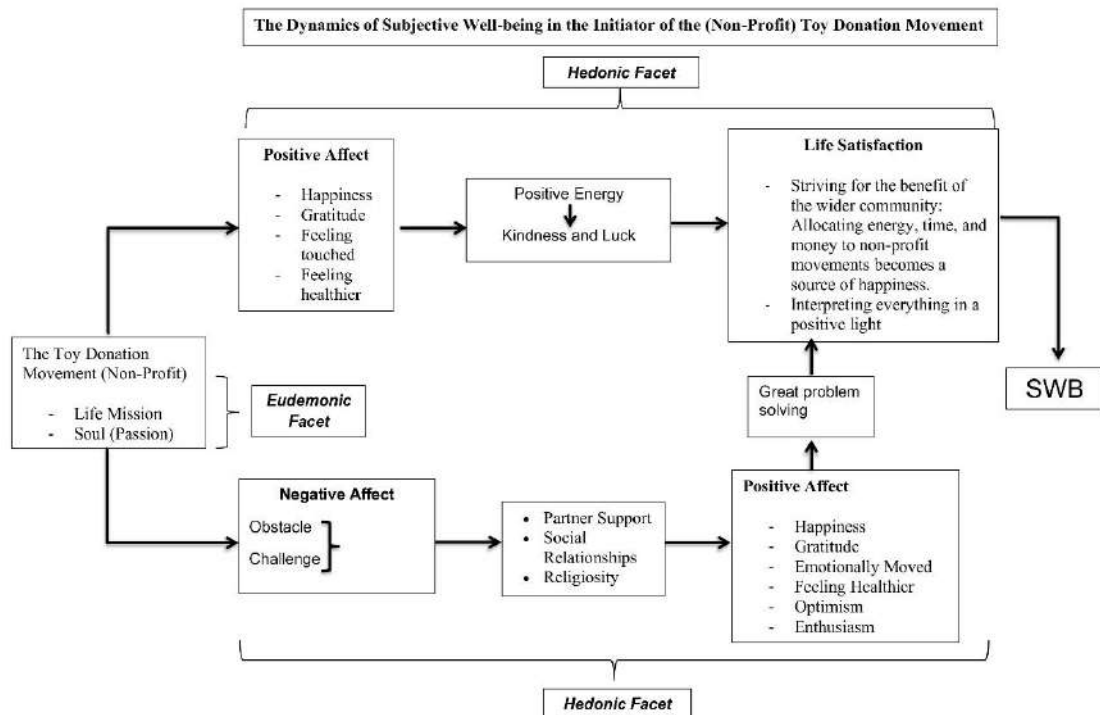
The Dynamics of Subjective Well-being in the Initiator of the (Non-Profit) Toy Donation Movement

Hedonic Facet

Positive Affect
- Happiness
- Gratitude
- Feeling touched
- Feeling healthier

Positive Energy
Kindness and Luck

Life Satisfaction
- Striving for the benefit of the wider community: Allocating energy, time, and money to non-profit movements becomes a source of happiness.
- Interpreting everything in a positive light

The Toy Donation Movement (Non-Profit)
- Life Mission
- Soul (Passion)

Eudemonic Facet

Great problem solving

SWB

Negative Affect
Obstacle
Challenge

- Partner Support
- Social Relationships
- Religiosity

Positive Affect
- Happiness
- Gratitude
- Emotionally Moved
- Feeling Healthier
- Optimism
- Enthusiasm

Hedonic Facet